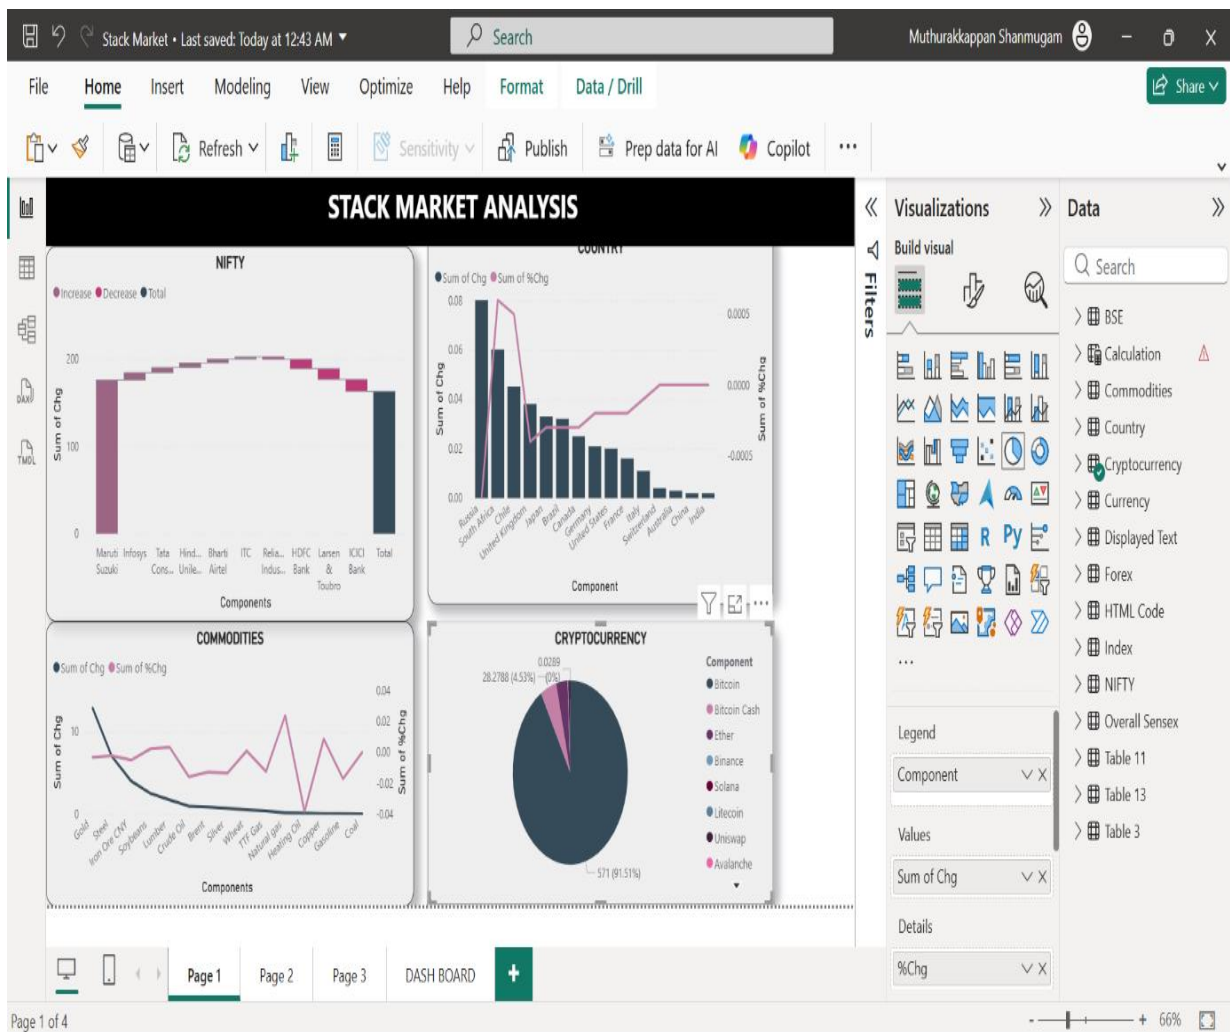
Stack Market • Last saved: Today at 12:43 AM

Search

Muthurakkappan Shanmugam

File Home Insert Modeling View Optimize Help Format Data / Drill

Share

Refresh Sensitivity Publish Prep data for AI Copilot ...

DAX TMDL

STACK MARKET ANALYSIS

NIFTY

Increase Decrease Total

Sum of Chg

200

100

0

Maruti Suzuki Infosys Tata Cons... Hind... Unile... Bharti Airtel ITC Relia... Indus... HDFC Bank Larsen & Toubro ICICI Bank Total

Components

COUNTRY

Sum of Chg Sum of %Chg

0.08 0.06 0.04 0.02 0.00

Sum of Chg

0.0005 0.0000 -0.0005

Sum of %Chg

Russia South Africa Chile United Kingdom Japan Brazil Canada Germany United States France Italy Switzerland Australia China India

Component

COMMODITIES

Sum of Chg Sum of %Chg

Sum of Chg

10

0

0.04 0.02 0.00 -0.02 -0.04

Sum of %Chg

Gold Steel Iron Ore CNY Soybeans Lumber Crude Oil Brent Silver Wheat TTF Gas Natural gas Heating Oil Copper Gasoline Coal

Components

CRYPTOCURRENCY

28.2788 (4.53%) 0.0289 (0%)

571 (91.51%)

Component

Bitcoin
Bitcoin Cash
Ether
Binance
Solana
Litecoin
Uniswap
Avalanche

Filters

Visualizations

Build visual

Legend

Component

Values

Sum of Chg

Details

%Chg

Data

Search

BSE
Calculation
Commodities
Country
Cryptocurrency
Currency
Displayed Text
Forex
HTML Code
Index
NIFTY
Overall Sensex
Table 11
Table 13
Table 3

Page 1 Page 2 Page 3 DASH BOARD +

Page 1 of 4

66%